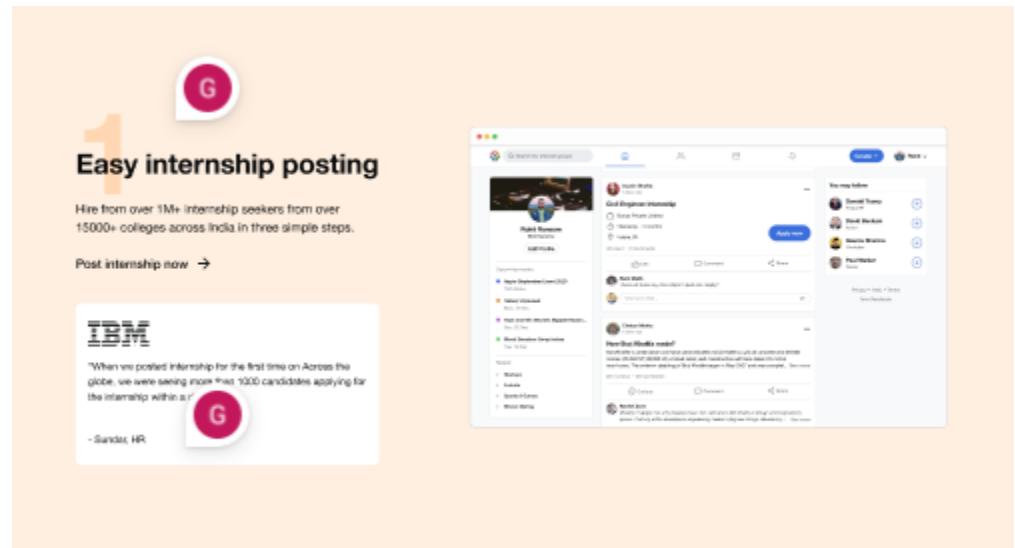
G

1

Easy internship posting

Hire from over 1M+ internship seekers from over 15000+ colleges across India in three simple steps.

Post internship now →

IBM

"When we posted internship for the first time on Across the globe, we were seeing more than 1000 candidates applying for the internship within a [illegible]

G

- Sunder, HR

Civil Engineer Internship

Apply now

How Dot Media made?

You may follow

Donald Trump

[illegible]